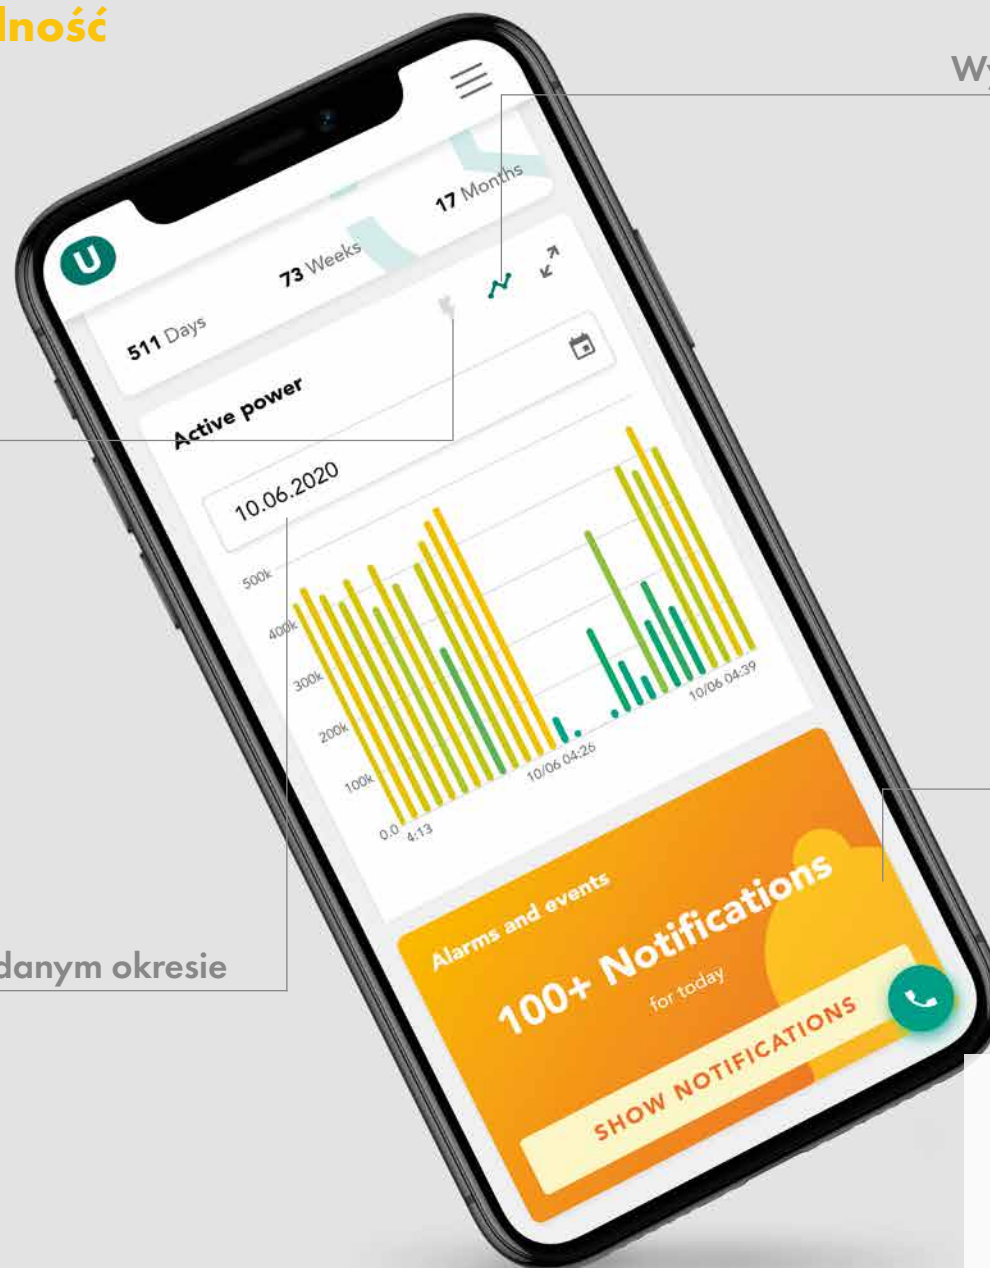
lność

Wy

U

511 Days

73 Weeks

17 Months

Active power

10.06.2020

500k
400k
300k
200k
100k
0.0

4:13
10/06 04:26
10/06 04:39

danym okresie

Alarms and events

100+ Notifications

for today

SHOW NOTIFICATIONS